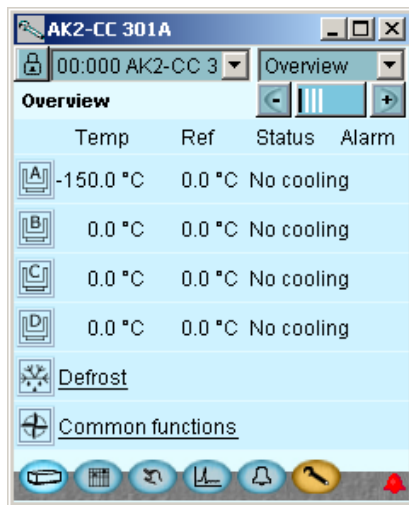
AK2-CC 301A
00:000 AK2-CC 3
Overview
Overview
Temp Ref Status Alarm
A -150.0 °C 0.0 °C No cooling
B 0.0 °C 0.0 °C No cooling
C 0.0 °C 0.0 °C No cooling
D 0.0 °C 0.0 °C No cooling
Defrost
Common functions